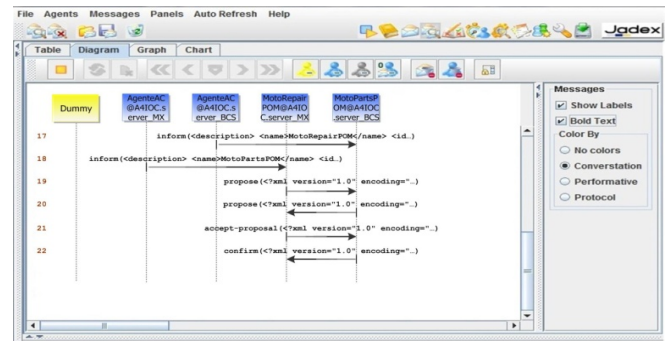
File Agents Messages Panels Auto Refresh Help

Jadex

Table Diagram Graph Chart

Dummy

AgenteAC @A4IOC.server_MX

AgenteAC @A4IOC.server_BCS

MotoRepairPOM@A4IOC.server_MX

MotoPartsPOM@A4IOC.server_BCS

17 inform(<description> <name>MotoRepairPOM</name> <id…)

18 inform(<description> <name>MotoPartsPOM</name> <id…)

19 propose(<?xml version="1.0" encoding="…)

20 propose(<?xml version="1.0" encoding="…)

21 accept-proposal(<?xml version="1.0" encoding="…)

22 confirm(<?xml version="1.0" encoding="…)

Messages

Show Labels

Bold Text

Color By

No colors

Converstation

Performative

Protocol